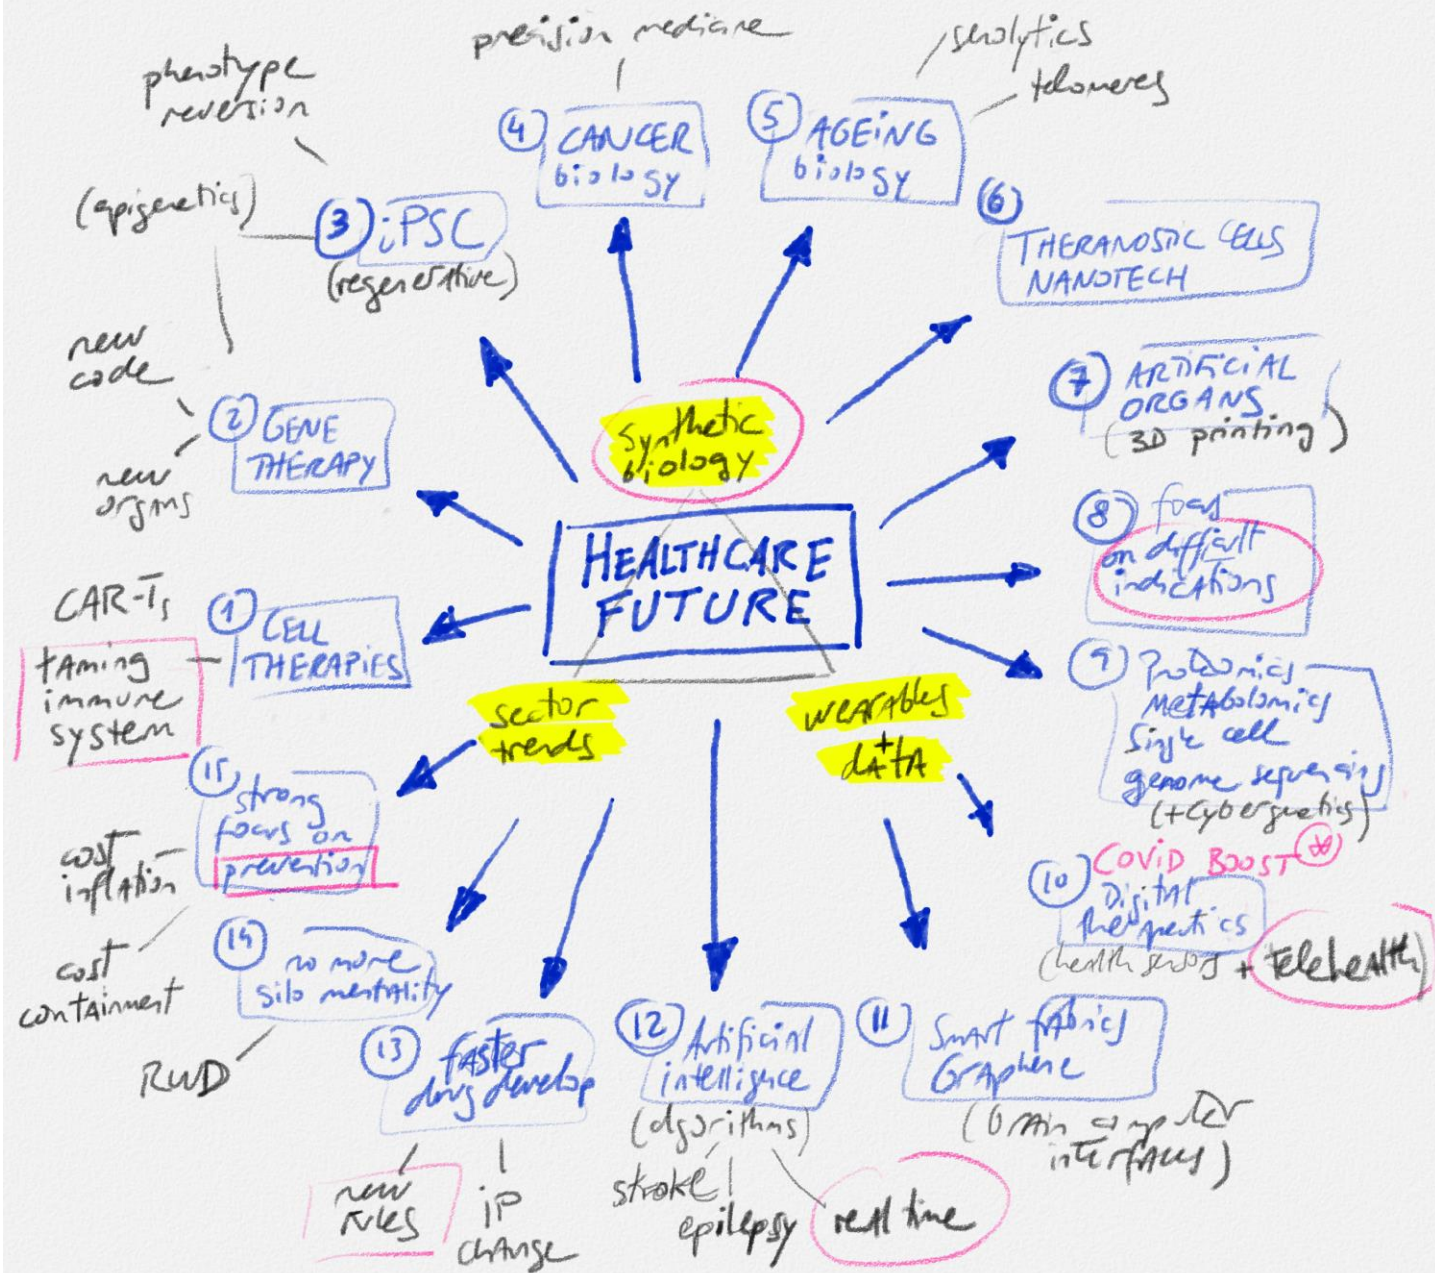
HEALTHCARE FUTURE

Synthetic biology

sector trends

wearables + data

1 CELL THERAPIES
CAR-Ts
taming immune system

2 GENE THERAPY
new code
new organs

3 iPSC (regenerative)
(epigenetics)
phenotype reversion

4 CANCER biology
precision medicine

5 AGEING biology
senolytics
telomeres

6 THERANOSTIC CELLS NANOTECH

7 ARTIFICIAL ORGANS (3D printing)

8 focus on difficult indications

9 Proteomics Metabolomics Single cell genome sequencing (+ cybergenetics)

10 COVID BOOST Digital therapeutics (health sensors + telehealth)

11 Smart fabrics Graphene (brain computer interfaces)

12 Artificial intelligence (algorithms)
stroke
epilepsy
real time

13 faster drug develop
new rules
IP change

14 no more silo mentality
cost containment
RWD

15 strong focus on prevention
cost inflation